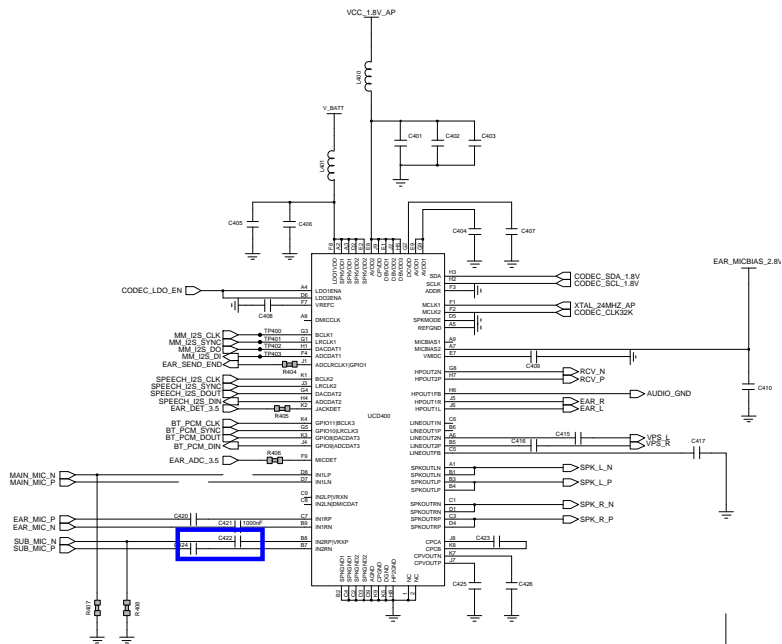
VCC_1.8V_AP

L400

V_BATT

C401 C402 C403

L401

C405 C406

C404 C407

EAR_MICBIAS_2.8V

CODEC_LDO_EN

CODEC_SDA_1.8V
CODEC_SCL_1.8V

XTAL_24MHZ_AP
CODEC_CLK32K

C408

MM_I2S_CLK
MM_I2S_SYNC
MM_I2S_DO
MM_I2S_DI
EAR_SEND_END

TP400
TP401
TP402
TP403

R404

SPEECH_I2S_CLK
SPEECH_I2S_SYNC
SPEECH_I2S_DOUT
SPEECH_I2S_DIN
EAR_DET_3.5

R405

BT_PCM_CLK
BT_PCM_SYNC
BT_PCM_DOUT
BT_PCM_DIN

EAR_ADC_3.5

R406

MAIN_MIC_N
MAIN_MIC_P

EAR_MIC_P
EAR_MIC_N

SUB_MIC_N
SUB_MIC_P

C420
C421 1000nF
C422
C424

R407 R408

LDO1VDD LDO2VDD SPKVDD1 SPKVDD2 SPKVDD3 AVDD2 CPVDD DBVDD1 DBVDD2 DBVDD3 DCVDD AVDD1

LDO1ENA
LDO2ENA
VREFC
DMICCLK
BCLK1
LRCLK1
DACDAT1
ADCDAT1
ADCLRCLK1/GPIO1
BCLK2
LRCLK2
DACDAT2
ADCDAT2
JACKDET
GPIO11/BCLK3
GPIO10/LRCLK3
GPIO8/DACDAT3
GPIO9/ADCDAT3
MICDET
IN1LP
IN1LN
IN2LP/VRXN
IN2LN/DMICDAT
IN1RP
IN1RN
IN2RP/VRXP
IN2RN

UCD400

SDA
SCLK
ADDR
MCLK1
MCLK2
SPKMODE
REFGND
MICBIAS1
MICBIAS2
VMIDC
HPOUT2N
HPOUT2P
HPOUT1FB
HPOUT1R
HPOUT1L
LINEOUT1N
LINEOUT1P
LINEOUT2N
LINEOUT2P
LINEOUTFB
SPKOUTLN
SPKOUTLN
SPKOUTLP
SPKOUTLP
SPKOUTRN
SPKOUTRN
SPKOUTRP
SPKOUTRP
CPCA
CPCB
CPVOUTN
CPVOUTP

SPKGND1 SPKGND1 SPKGND2 AGND CPGND DGND HP2GND NC NC

C409
RCV_N
RCV_P
AUDIO_GND
EAR_R
EAR_L
C415
C416
VPS_L
VPS_R
C417
C410
SPK_L_N
SPK_L_P
SPK_R_N
SPK_R_P
C423
C425 C426